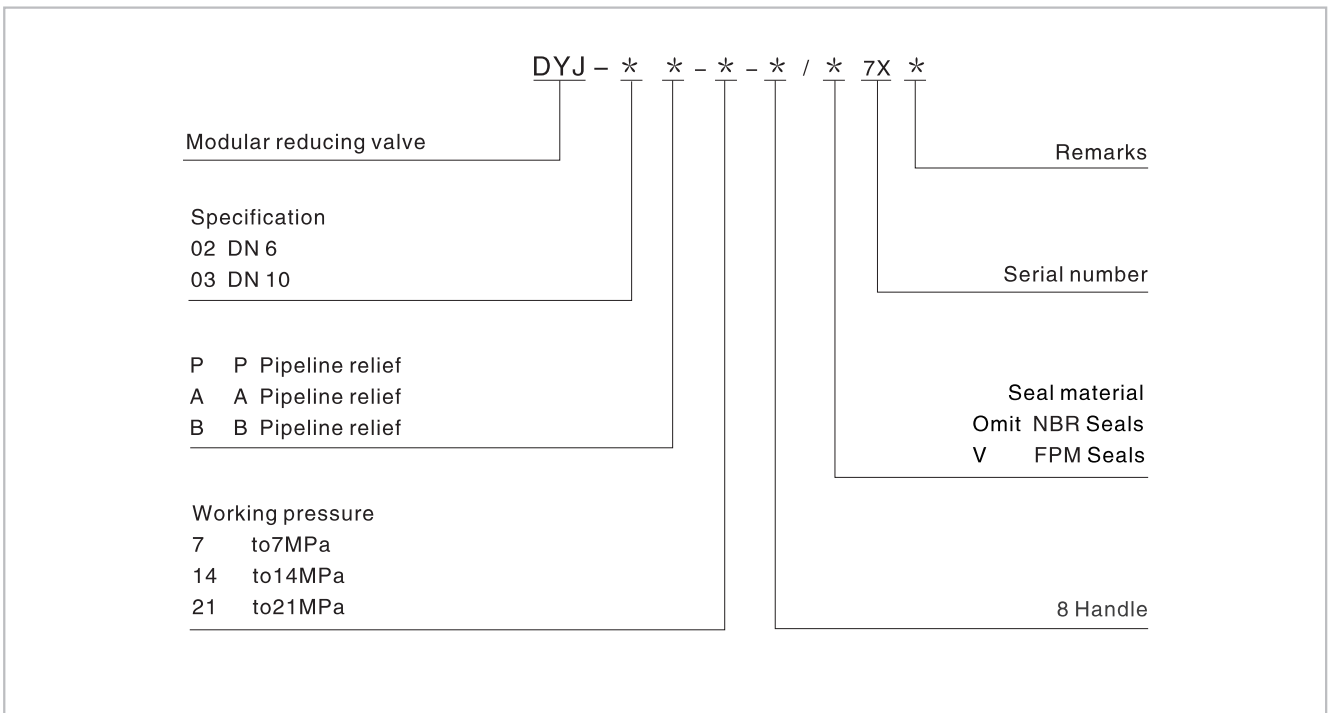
DYJ – * * – * – * / * 7X *

Modular reducing valve

Specification
02 DN 6
03 DN 10

P P Pipeline relief
A A Pipeline relief
B B Pipeline relief

Working pressure
7 to7MPa
14 to14MPa
21 to21MPa

Remarks

Serial number

Seal material
Omit NBR Seals
V FPM Seals

8 Handle